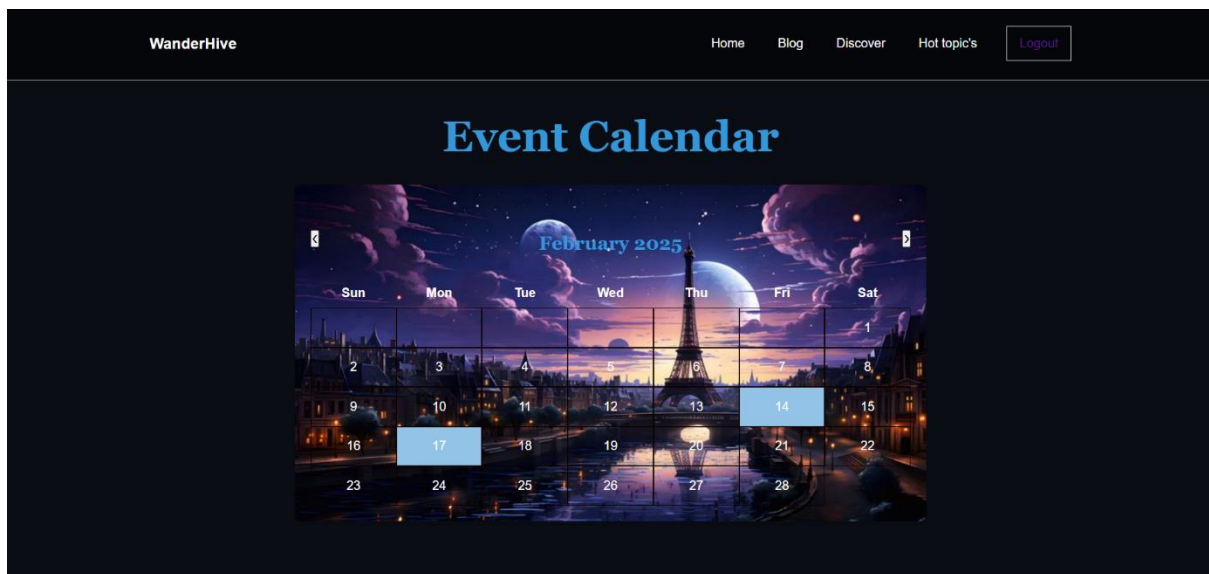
WanderHive

Home Blog Discover Hot topic's Logout

Event Calendar

<

February 2025

>

| Sun | Mon | Tue | Wed | Thu | Fri | Sat |
|---|---|---|---|---|---|---|
| | | | | | | 1 |
| 2 | 3 | 4 | 5 | 6 | 7 | 8 |
| 9 | 10 | 11 | 12 | 13 | 14 | 15 |
| 16 | 17 | 18 | 19 | 20 | 21 | 22 |
| 23 | 24 | 25 | 26 | 27 | 28 | |